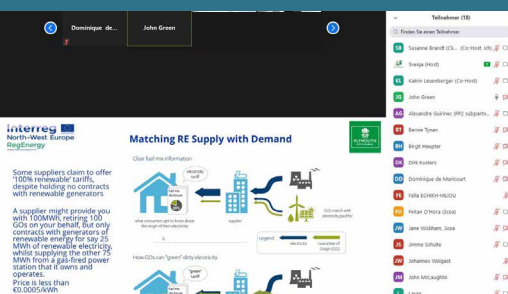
Dominique de...

John Green

Teilnehmer (18)

Finden Sie einen Teilnehmer

SB Susanne Brandt (Ch... (Co-Host, ich)

Svenja (Host)

KL Katrin Leuenberger (Co-Host)

JG John Green

AG Alexandre Guirinec (PP2 subpartn...

BT Benne Tijnen

BH Birgit Haupter

DK Dirk Kosters

DD Dominique de Marcourt

FE Fella ECHIKH-HILOU

PO Pettan O'Hora (Sosa)

JW Jane Wickham, Sosa

JS Jimme Schulte

JW Johannes Weigard

JM John McLaughlin

Interreg North-West Europe RegEnergy

Matching RE Supply with Demand

PLYMOUTH

Some suppliers claim to offer '100% renewable' tariffs, despite holding no contracts with renewable generators

A supplier might provide you with 100MWh, retiring 100 GOs on your behalf. But only contracts with generators of renewable energy for say 25 MWh of renewable electricity, whilst supplying the other 75 MWh from a gas-fired power station that it owns and operates.

Price is less than €0.0005/kWh

Clear fuel mix information

electricity tariff

What consumer get to know about the origin of their electricity

supplier

GOs match with electricity portfolio

Legend electricity Guarantee of Origin (GO)

How GOs can "green" dirty electricity

"green" tariff